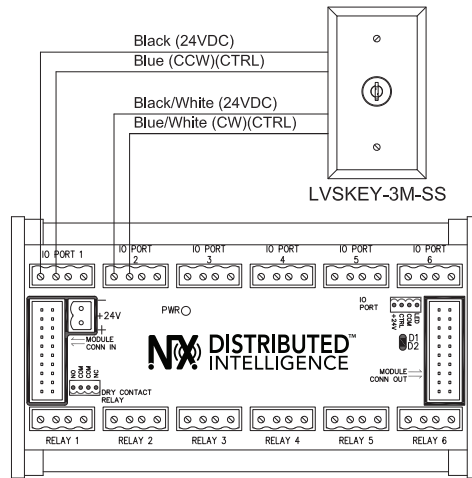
Black (24VDC)
Blue (CCW)(CTRL)
Black/White (24VDC)
Blue/White (CW)(CTRL)

LVSKEY-3M-SS

IO PORT 1
IO PORT 2
IO PORT 3
IO PORT 4
IO PORT 5
IO PORT 6

+24V
+
PWR
MODULE CONN IN
NX DISTRIBUTED™ INTELLIGENCE
IO PORT
+24V CTRL LED
D1
D2
MODULE CONN OUT
NO COM COM NC
DRY CONTACT RELAY

RELAY 1
RELAY 2
RELAY 3
RELAY 4
RELAY 5
RELAY 6